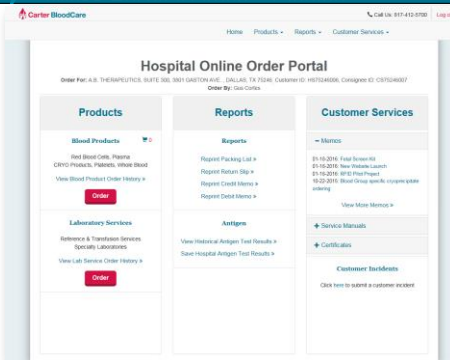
Carter BloodCare

Call Us: 817-412-5700 | Log

Home Products ▾ Reports ▾ Customer Services ▾

Hospital Online Order Portal

Order For: A.B. THERAPEUTICS, SUITE 300, 3801 GASTON AVE., DALLAS, TX 75246; Customer ID: H6752468 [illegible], Consignee ID: C5752468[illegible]
Order By: Gus Cortes

Products

Blood Products 0

Red Blood Cells, Plasma
CRYO Products, Platelets, Whole Blood

View Blood Product Order History »

Order

Laboratory Services

Reference & Transfusion Services
Specialty Laboratories

View Lab Service Order History »

Order

Reports

Reports

Reprint Packing List »
Reprint Return Slip »
Reprint Credit Memo »
Reprint Debit Memo »

Antigen

View Historical Antigen Test Results »
Save Hospital Antigen Test Results »

Customer Services

Memos

01-16-2016: Fetal Screen Kit
01-16-2016: New Website Launch
01-16-2016: RFID Pilot Project
10-22-2015: Blood Group specific cryoprecipitate ordering

View More Memos »

Service Manuals

Certificates

Customer Incidents

Click here to submit a customer incident